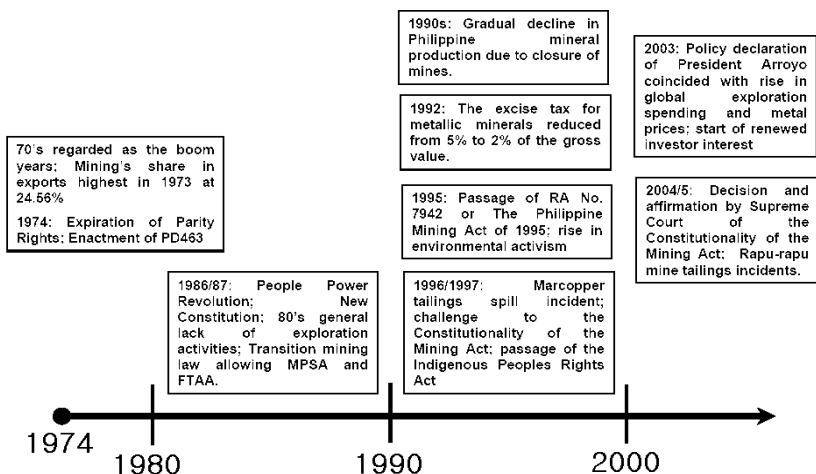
70's regarded as the boom years; Mining's share in exports highest in 1973 at 24.56%

1974: Expiration of Parity Rights; Enactment of PD463

1986/87: People Power Revolution; New Constitution; 80's general lack of exploration activities; Transition mining law allowing MPSA and FTAA.

1990s: Gradual decline in Philippine mineral production due to closure of mines.

1992: The excise tax for metallic minerals reduced from 5% to 2% of the gross value.

1995: Passage of RA No. 7942 or The Philippine Mining Act of 1995; rise in environmental activism

1996/1997: Marcopper tailings spill incident; challenge to the Constitutionality of the Mining Act; passage of the Indigenous Peoples Rights Act

2003: Policy declaration of President Arroyo coincided with rise in global exploration spending and metal prices; start of renewed investor interest

2004/5: Decision and affirmation by Supreme Court of the Constitutionality of the Mining Act; Rapu-rapu mine tailings incidents.

1974
1980
1990
2000